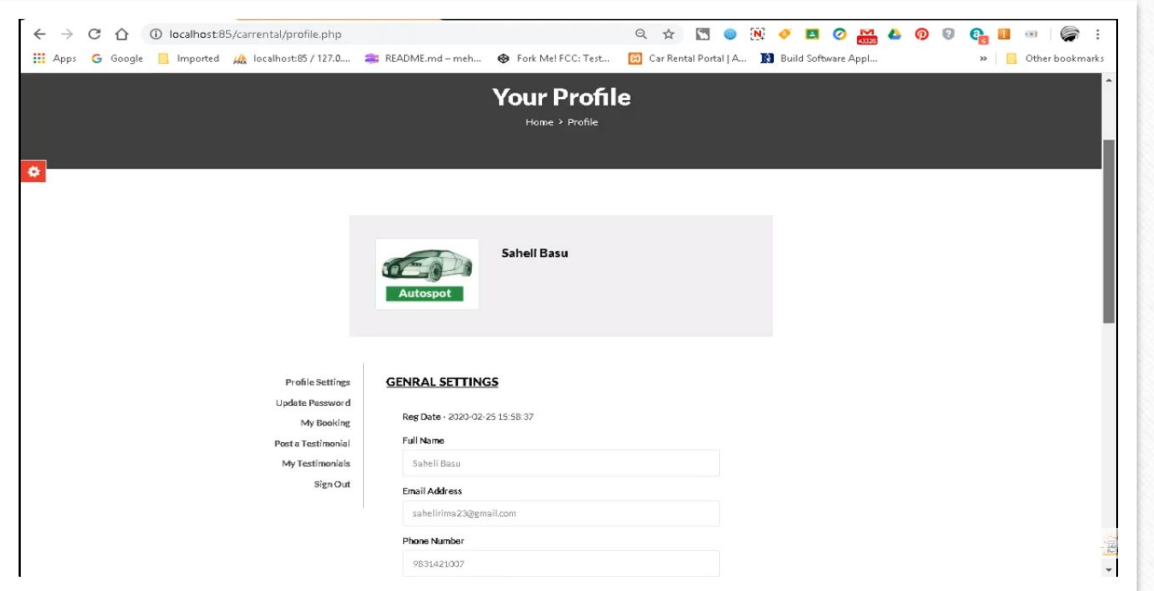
localhost:85/carrental/profile.php

Apps Google Imported localhost:85 / 127.0.... README.md – meh... Fork Me! FCC: Test... Car Rental Portal | A... Build Software Appl... » Other bookmarks

Your Profile

Home > Profile

Autospot

Saheli Basu

Profile Settings
Update Password
My Booking
Post a Testimonial
My Testimonials
Sign Out

GENRAL SETTINGS

Reg Date - 2020-02-25 15:58:37

Full Name

Saheli Basu

Email Address

sahelirima23@gmail.com

Phone Number

9831421007